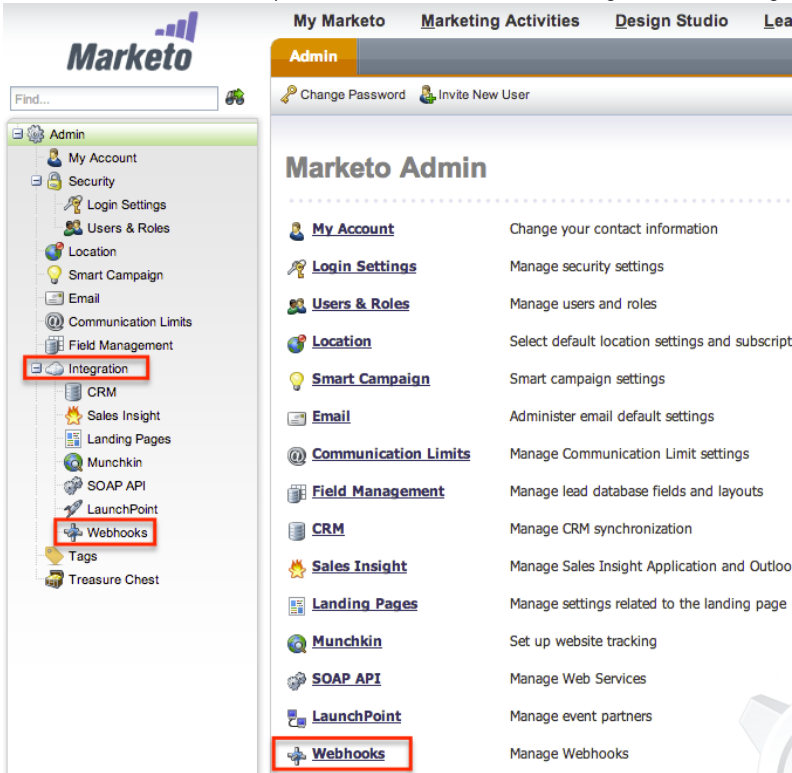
Marketo

My Marketo | Marketing Activities | Design Studio | Lea

Admin

Find...

Change Password | Invite New User

Admin
My Account
Security
Login Settings
Users & Roles
Location
Smart Campaign
Email
Communication Limits
Field Management
Integration
CRM
Sales Insight
Landing Pages
Munchkin
SOAP API
LaunchPoint
Webhooks
Tags
Treasure Chest

Marketo Admin

| | |
|---|---|
| My Account | Change your contact information |
| Login Settings | Manage security settings |
| Users & Roles | Manage users and roles |
| Location | Select default location settings and subscript |
| Smart Campaign | Smart campaign settings |
| Email | Administer email default settings |
| Communication Limits | Manage Communication Limit settings |
| Field Management | Manage lead database fields and layouts |
| CRM | Manage CRM synchronization |
| Sales Insight | Manage Sales Insight Application and Outloo |
| Landing Pages | Manage settings related to the landing page |
| Munchkin | Set up website tracking |
| SOAP API | Manage Web Services |
| LaunchPoint | Manage event partners |
| Webhooks | Manage Webhooks |